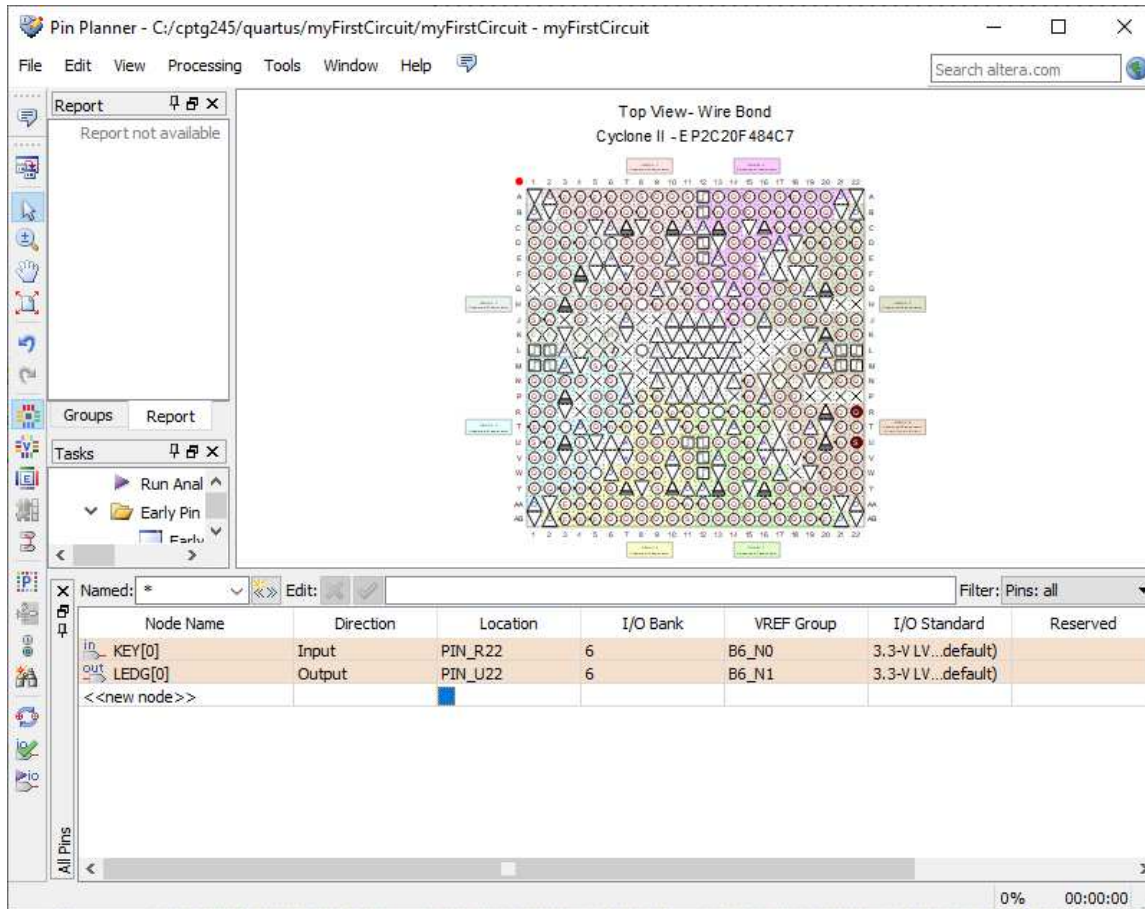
Pin Planner - C:/cptg245/quartus/myFirstCircuit/myFirstCircuit - myFirstCircuit

File Edit View Processing Tools Window Help

Search altera.com

Report

Report not available

Groups Report

Tasks

Run Anal

Early Pin

Early

Top View- Wire Bond
Cyclone II - EP2C20F484C7

1 2 3 4 5 6 7 8 9 10 11 12 13 14 15 16 17 18 19 20 21 22

A B C D E F G H J K L M N P R T U V W Y AA AB

1 2 3 4 5 6 7 8 9 10 11 12 13 14 15 16 17 18 19 20 21 22

Named: * Edit: Filter: Pins: all

| Node Name | Direction | Location | I/O Bank | VREF Group | I/O Standard | Reserved |
|---|---|---|---|---|---|---|
| in KEY[0] | Input | PIN_R22 | 6 | B6_N0 | 3.3-V LV...default) | |
| out LEDG[0] | Output | PIN_U22 | 6 | B6_N1 | 3.3-V LV...default) | |
| <<new node>> | | | | | | |

All Pins

0% 00:00:00